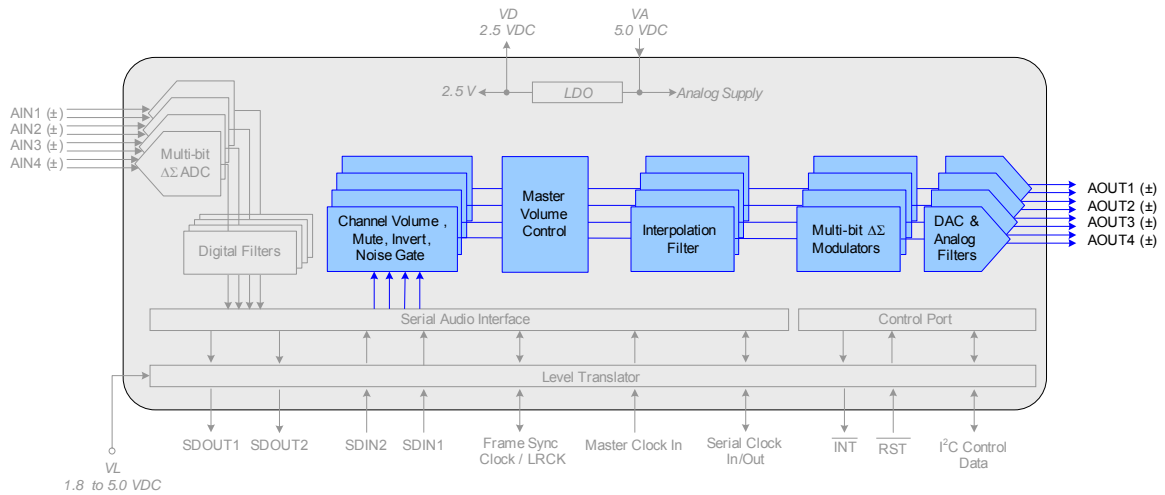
VD
2.5 VDC

VA
5.0 VDC

2.5 V

LDO

Analog Supply

AIN1 (±)
AIN2 (±)
AIN3 (±)
AIN4 (±)

Multi-bit
ΔΣ ADC

Digital Filters

Channel Volume , Mute, Invert, Noise Gate

Master Volume Control

Interpolation Filter

Multi-bit ΔΣ Modulators

DAC & Analog Filters

AOUT1 (±)
AOUT2 (±)
AOUT3 (±)
AOUT4 (±)

Serial Audio Interface

Control Port

Level Translator

VL
1.8 to 5.0 VDC

SDOUT1

SDOUT2

SDIN2

SDIN1

Frame Sync Clock / LRCK

Master Clock In

Serial Clock In/Out

$\overline{INT}$

$\overline{RST}$

I$^2$C Control Data